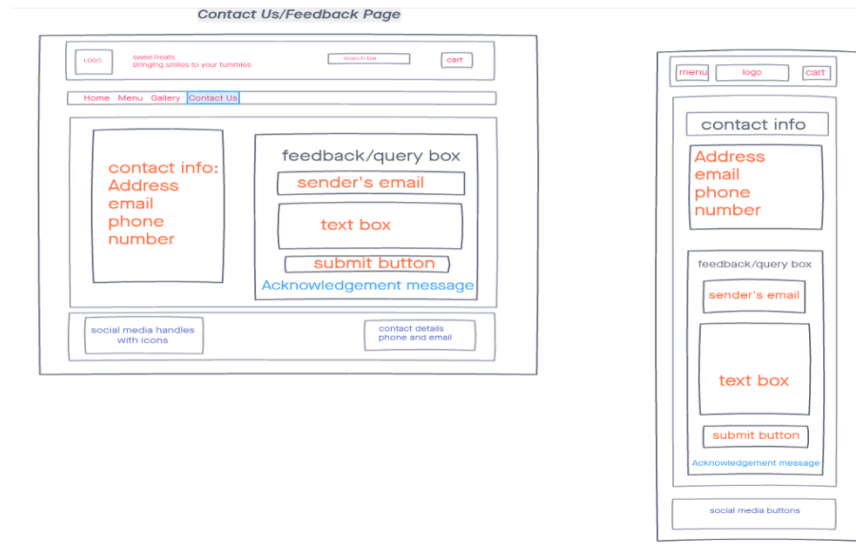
Contact Us/Feedback Page

LOGO

sweeTreats
bringing smiles to your tummies

search bar

cart

Home Menu Gallery Contact Us

contact info:
Address
email
phone
number

feedback/query box

sender's email

text box

submit button

Acknowledgement message

social media handles with icons

contact details phone and email

menu

logo

cart

contact info

Address
email
phone
number

feedback/query box

sender's email

text box

submit button

Acknowledgement message

social media buttons